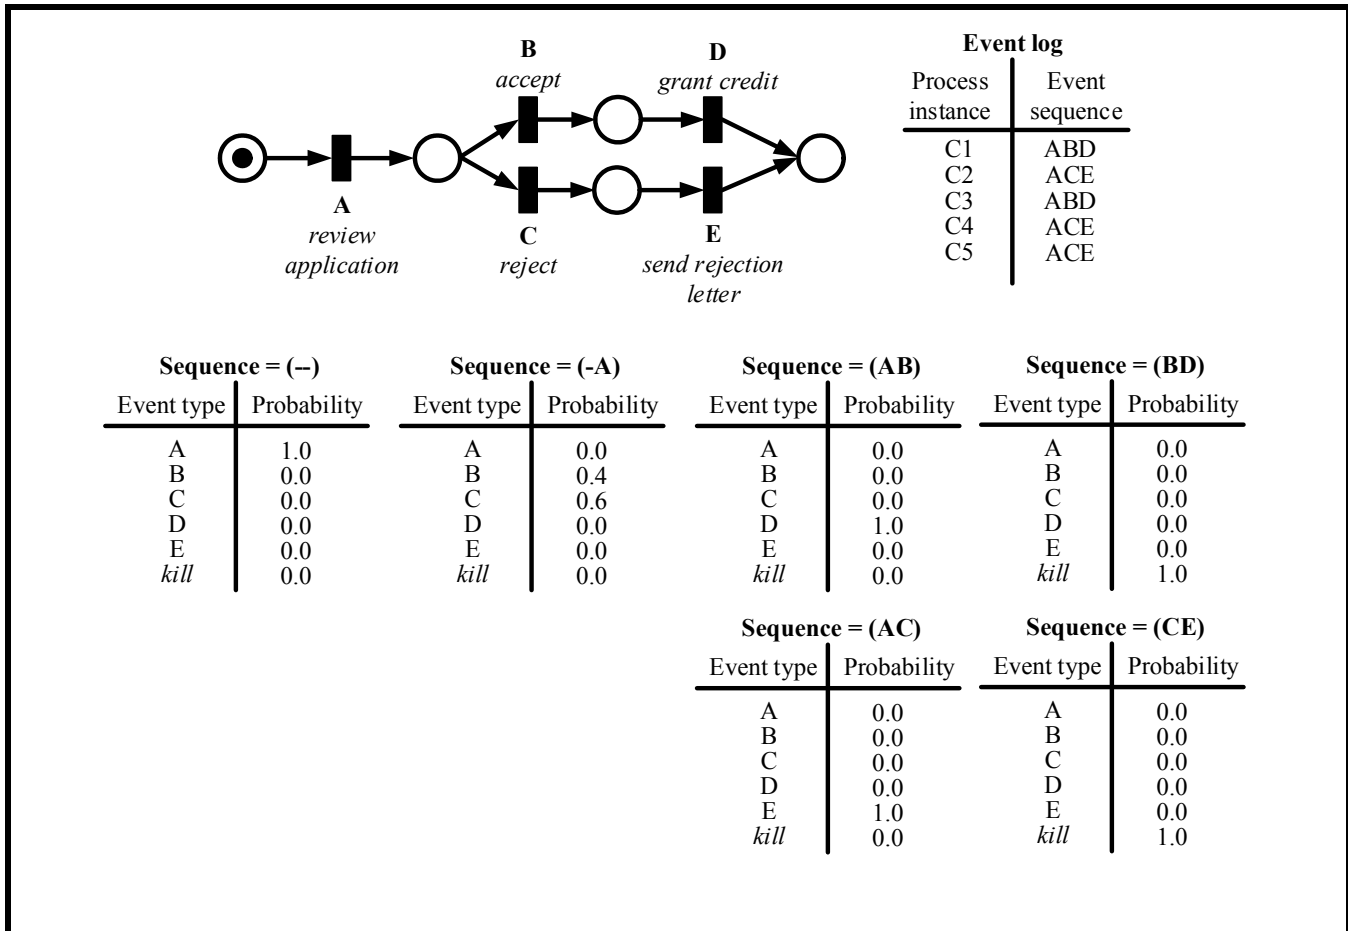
B
accept

D
grant credit

A
review application

C
reject

E
send rejection letter

**Event log**

| Process instance | Event sequence |
|---|---|
| C1 | ABD |
| C2 | ACE |
| C3 | ABD |
| C4 | ACE |
| C5 | ACE |

**Sequence = (--)**

| Event type | Probability |
|---|---|
| A | 1.0 |
| B | 0.0 |
| C | 0.0 |
| D | 0.0 |
| E | 0.0 |
| *kill* | 0.0 |

**Sequence = (-A)**

| Event type | Probability |
|---|---|
| A | 0.0 |
| B | 0.4 |
| C | 0.6 |
| D | 0.0 |
| E | 0.0 |
| *kill* | 0.0 |

**Sequence = (AB)**

| Event type | Probability |
|---|---|
| A | 0.0 |
| B | 0.0 |
| C | 0.0 |
| D | 1.0 |
| E | 0.0 |
| *kill* | 0.0 |

**Sequence = (BD)**

| Event type | Probability |
|---|---|
| A | 0.0 |
| B | 0.0 |
| C | 0.0 |
| D | 0.0 |
| E | 0.0 |
| *kill* | 1.0 |

**Sequence = (AC)**

| Event type | Probability |
|---|---|
| A | 0.0 |
| B | 0.0 |
| C | 0.0 |
| D | 0.0 |
| E | 1.0 |
| *kill* | 0.0 |

**Sequence = (CE)**

| Event type | Probability |
|---|---|
| A | 0.0 |
| B | 0.0 |
| C | 0.0 |
| D | 0.0 |
| E | 0.0 |
| *kill* | 1.0 |